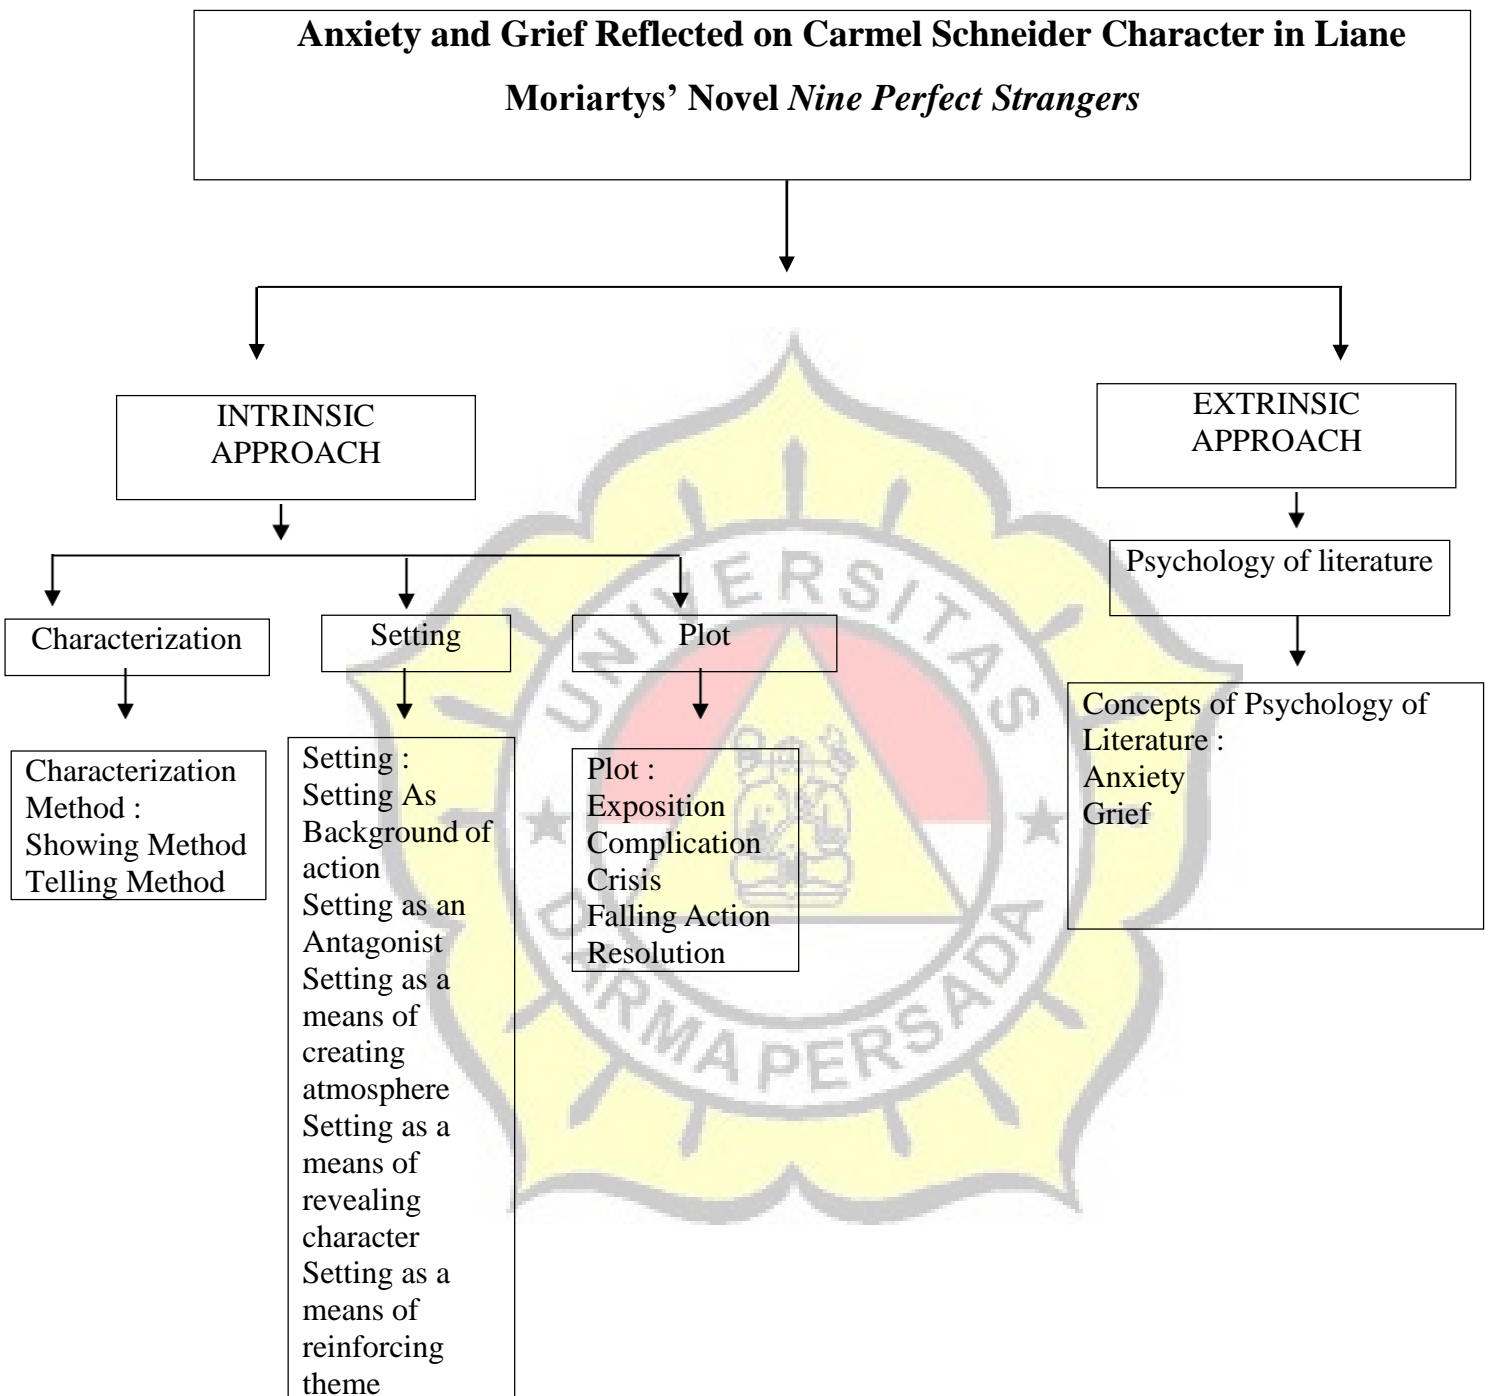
**Anxiety and Grief Reflected on Carmel Schneider Character in Liane Moriartys' Novel *Nine Perfect Strangers***

INTRINSIC APPROACH

EXTRINSIC APPROACH

Characterization

Setting

Plot

Psychology of literature

Characterization Method :
Showing Method
Telling Method

Setting :
Setting As Background of action
Setting as an Antagonist
Setting as a means of creating atmosphere
Setting as a means of revealing character
Setting as a means of reinforcing theme

Plot :
Exposition
Complication
Crisis
Falling Action
Resolution

Concepts of Psychology of Literature :
Anxiety
Grief

UNIVERSITAS DARMA PERSADA